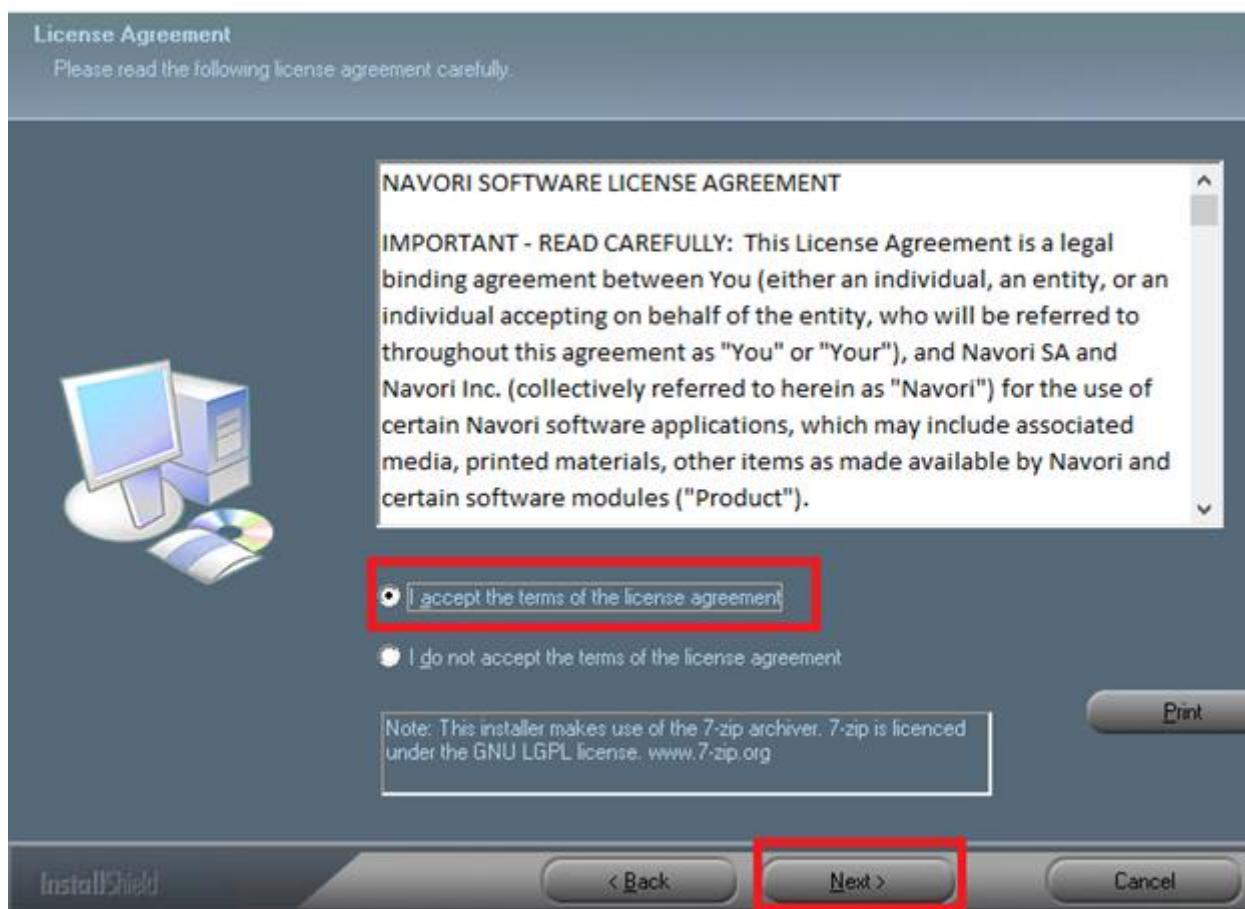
License Agreement
Please read the following license agreement carefully.

NAVORI SOFTWARE LICENSE AGREEMENT

IMPORTANT - READ CAREFULLY: This License Agreement is a legal binding agreement between You (either an individual, an entity, or an individual accepting on behalf of the entity, who will be referred to throughout this agreement as "You" or "Your"), and Navori SA and Navori Inc. (collectively referred to herein as "Navori") for the use of certain Navori software applications, which may include associated media, printed materials, other items as made available by Navori and certain software modules ("Product").

I accept the terms of the license agreement

I do not accept the terms of the license agreement

Print

Note: This installer makes use of the 7-zip archiver. 7-zip is licenced under the GNU LGPL license. www.7-zip.org

InstallShield

< Back

Next >

Cancel